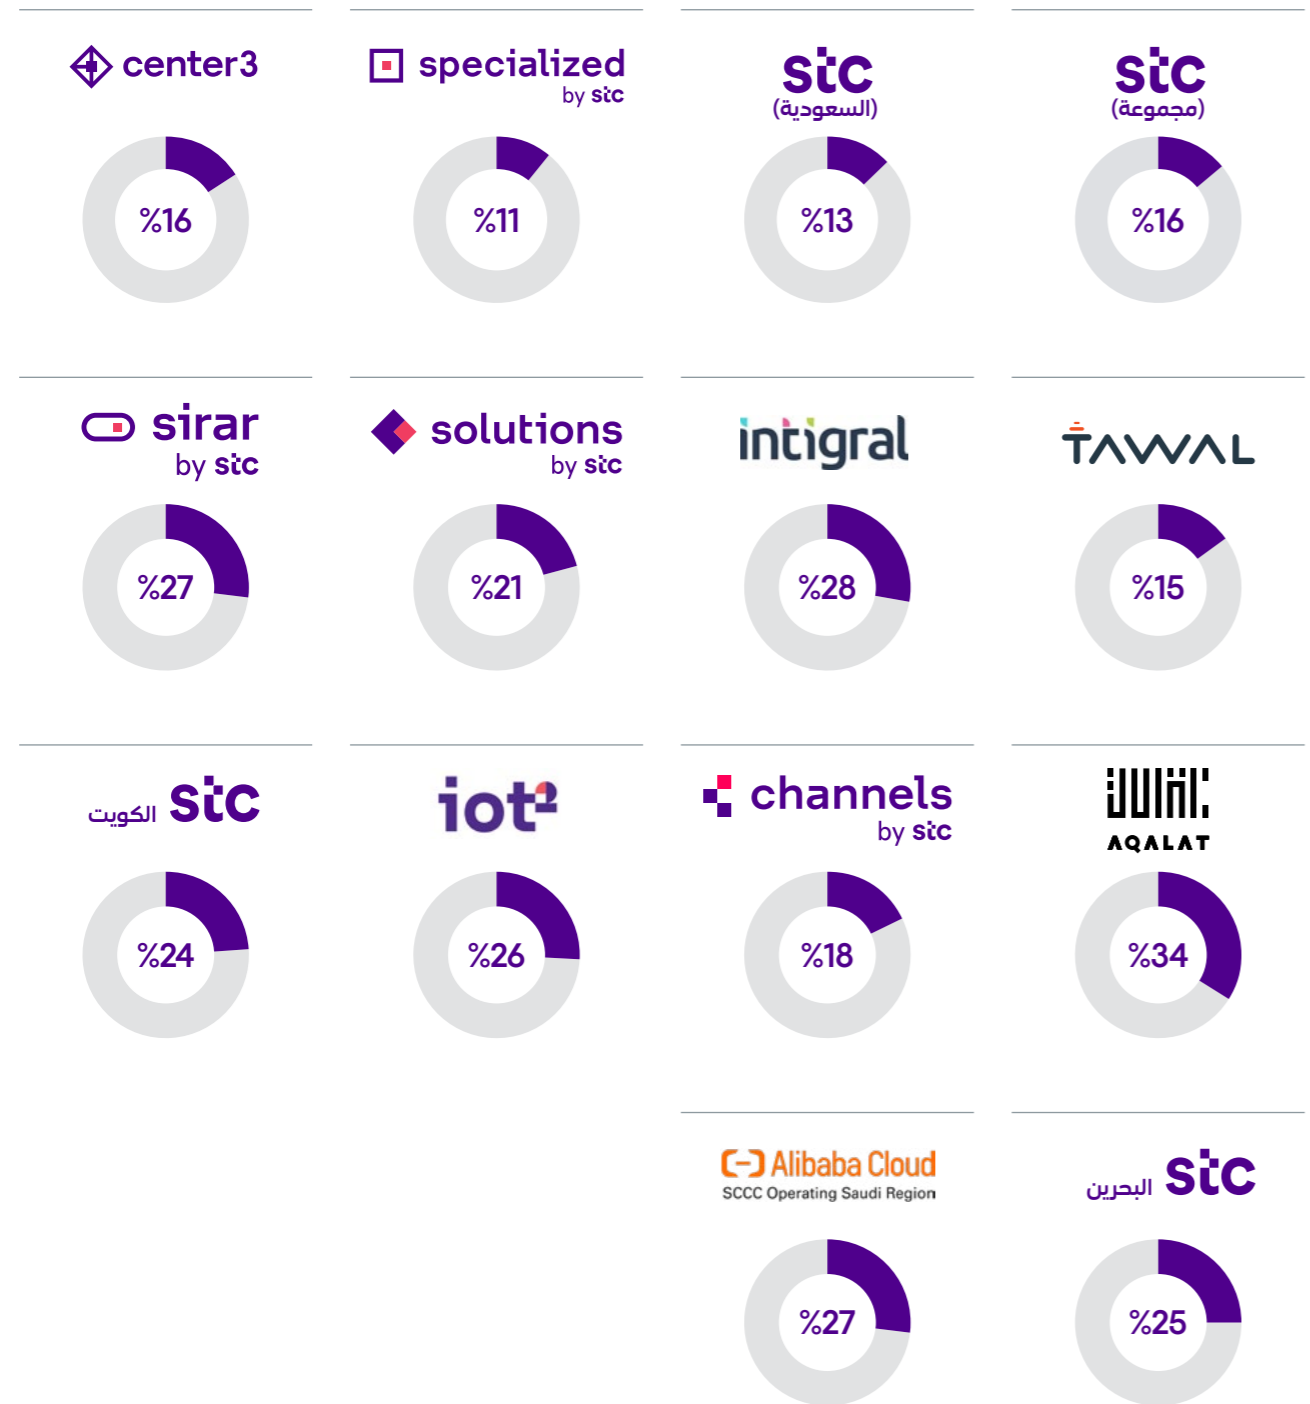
center3

%16

specialized by stc

%11

stc (السعودية)

%13

stc (مجموعة)

%16

sirar by stc

%27

solutions by stc

%21

intigral

%28

TAWAL

%15

stc الكويت

%24

iot²

%26

channels by stc

%18

AQALAT

%34

Alibaba Cloud SCCC Operating Saudi Region

%27

stc البحرين

%25